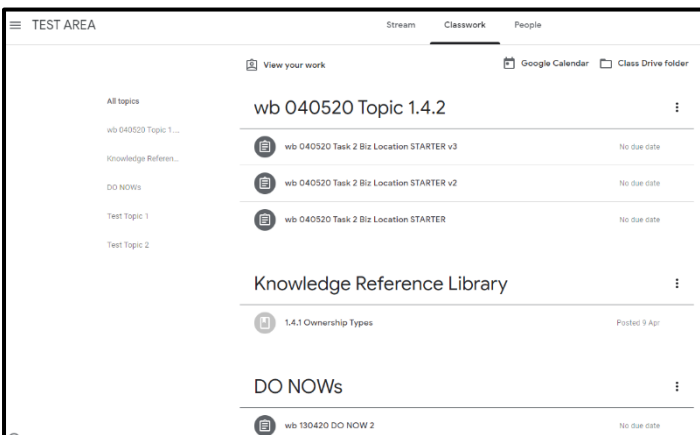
TEST AREA

Stream Classwork People

View your work

Google Calendar Class Drive folder

All topics
wb 040520 Topic 1....
Knowledge Referen...
DO NOWs
Test Topic 1
Test Topic 2

wb 040520 Topic 1.4.2

wb 040520 Task 2 Biz Location STARTER v3 No due date

wb 040520 Task 2 Biz Location STARTER v2 No due date

wb 040520 Task 2 Biz Location STARTER No due date

Knowledge Reference Library

1.4.1 Ownership Types Posted 9 Apr

DO NOWs

wb 130420 DO NOW 2 No due date